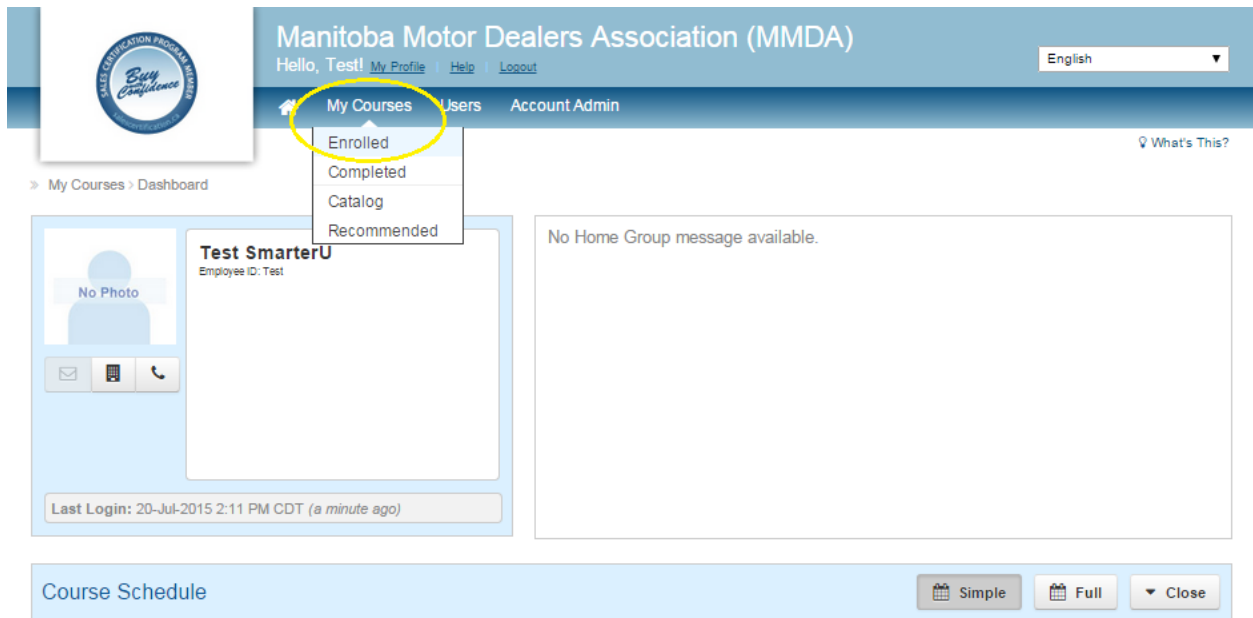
SALES CERTIFICATION PROGRAM MEMBER
Buy Confidence
salescertification.ca

Manitoba Motor Dealers Association (MMDA)
Hello, Test! My Profile | Help | Logout

English

My Courses Users Account Admin

Enrolled
Completed
Catalog
Recommended

What's This?

» My Courses › Dashboard

No Photo

Test SmarterU
Employee ID: Test

Last Login: 20-Jul-2015 2:11 PM CDT (a minute ago)

No Home Group message available.

Course Schedule

Simple Full Close